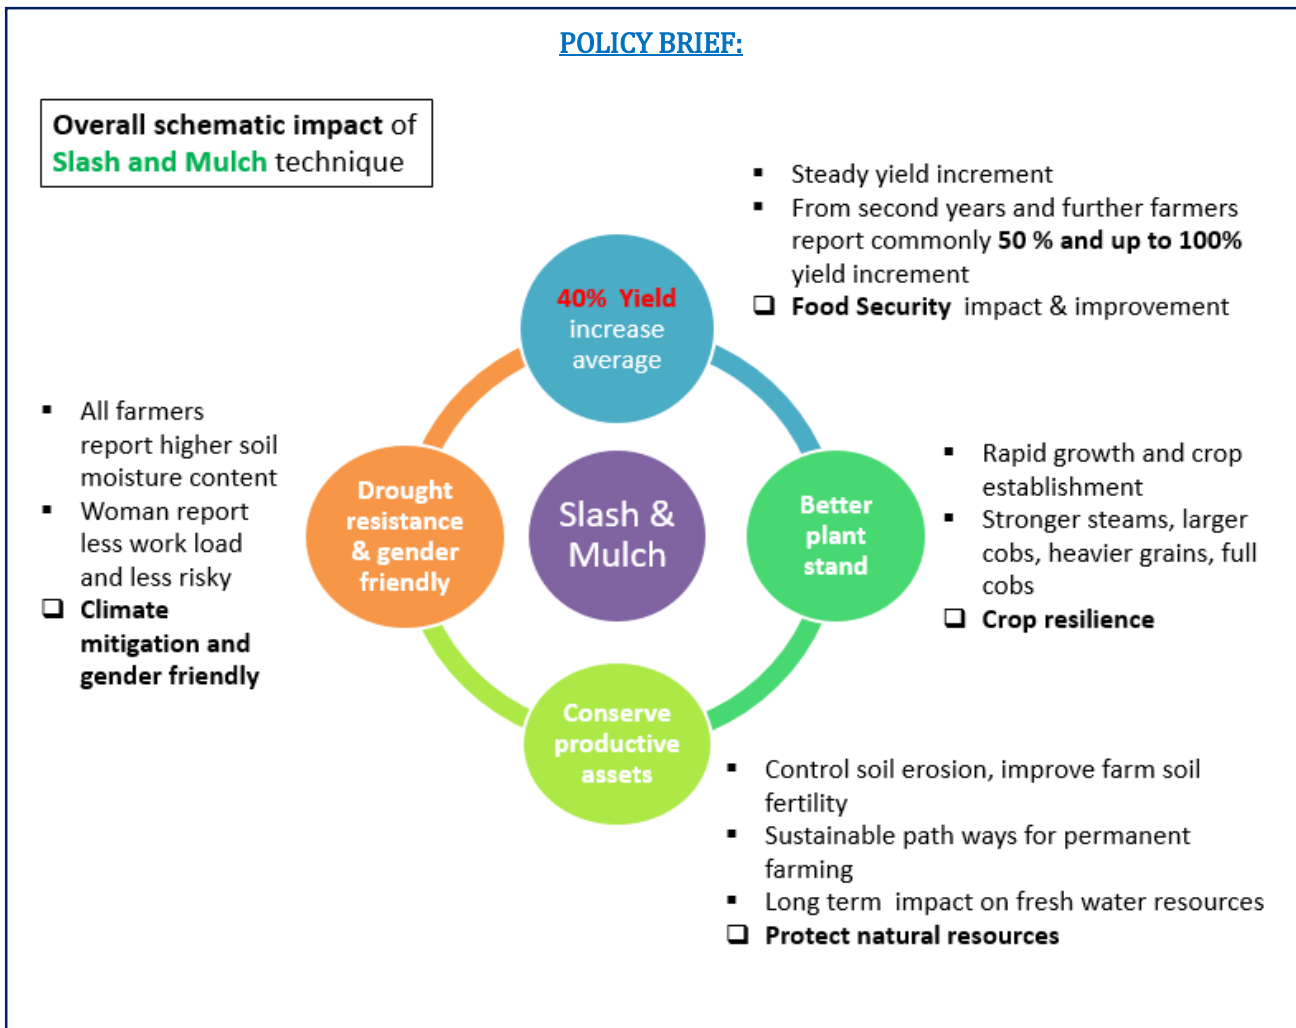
POLICY BRIEF:

Overall schematic impact of Slash and Mulch technique

- Steady yield increment
- From second years and further farmers report commonly **50 % and up to 100%** yield increment

❑ **Food Security** impact & improvement

40% Yield increase average

- All farmers report higher soil moisture content
- Woman report less work load and less risky

❑ **Climate mitigation and gender friendly**

Drought resistance & gender friendly

Slash & Mulch

Better plant stand

- Rapid growth and crop establishment
- Stronger steams, larger cobs, heavier grains, full cobs

❑ **Crop resilience**

Conserve productive assets

- Control soil erosion, improve farm soil fertility
- Sustainable path ways for permanent farming
- Long term impact on fresh water resources

❑ **Protect natural resources**